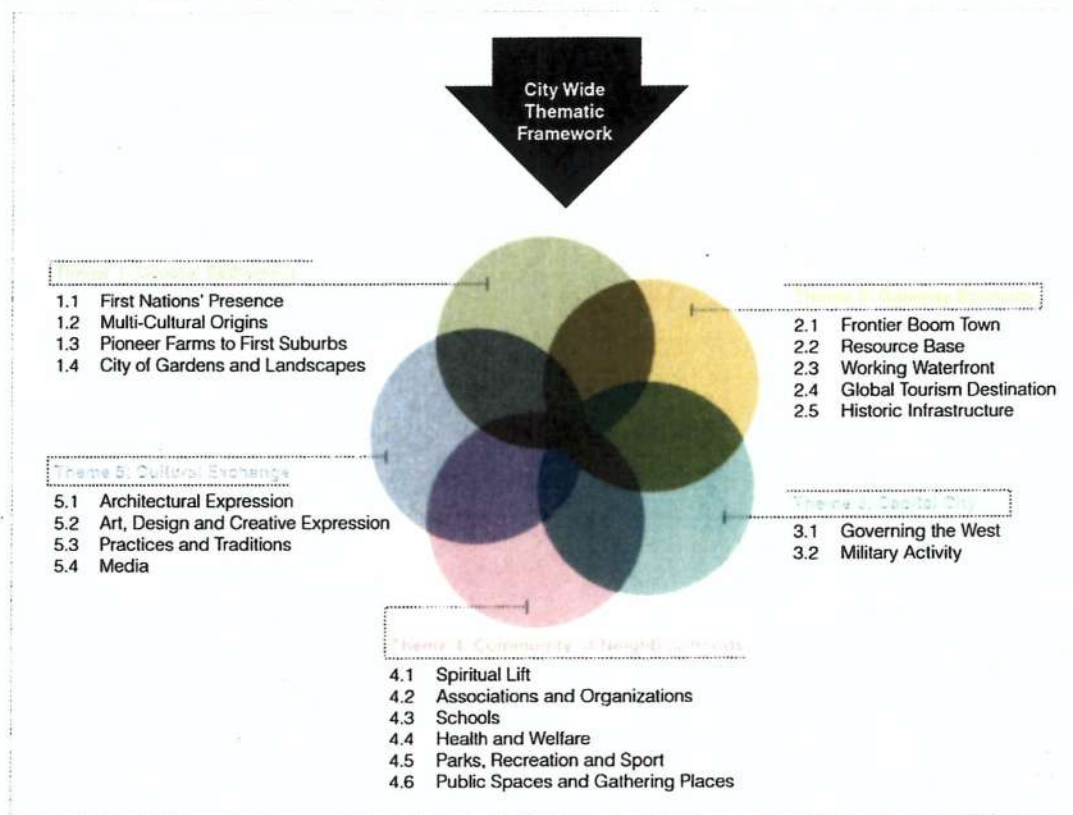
City Wide Thematic Framework

Theme 1: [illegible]
1.1 First Nations' Presence
1.2 Multi-Cultural Origins
1.3 Pioneer Farms to First Suburbs
1.4 City of Gardens and Landscapes

Theme 2: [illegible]
2.1 Frontier Boom Town
2.2 Resource Base
2.3 Working Waterfront
2.4 Global Tourism Destination
2.5 Historic Infrastructure

Theme 5: Cultural Exchange
5.1 Architectural Expression
5.2 Art, Design and Creative Expression
5.3 Practices and Traditions
5.4 Media

Theme 3: Capital City
3.1 Governing the West
3.2 Military Activity

Theme 4: Community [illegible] Neighbourhoods
4.1 Spiritual Lift
4.2 Associations and Organizations
4.3 Schools
4.4 Health and Welfare
4.5 Parks, Recreation and Sport
4.6 Public Spaces and Gathering Places